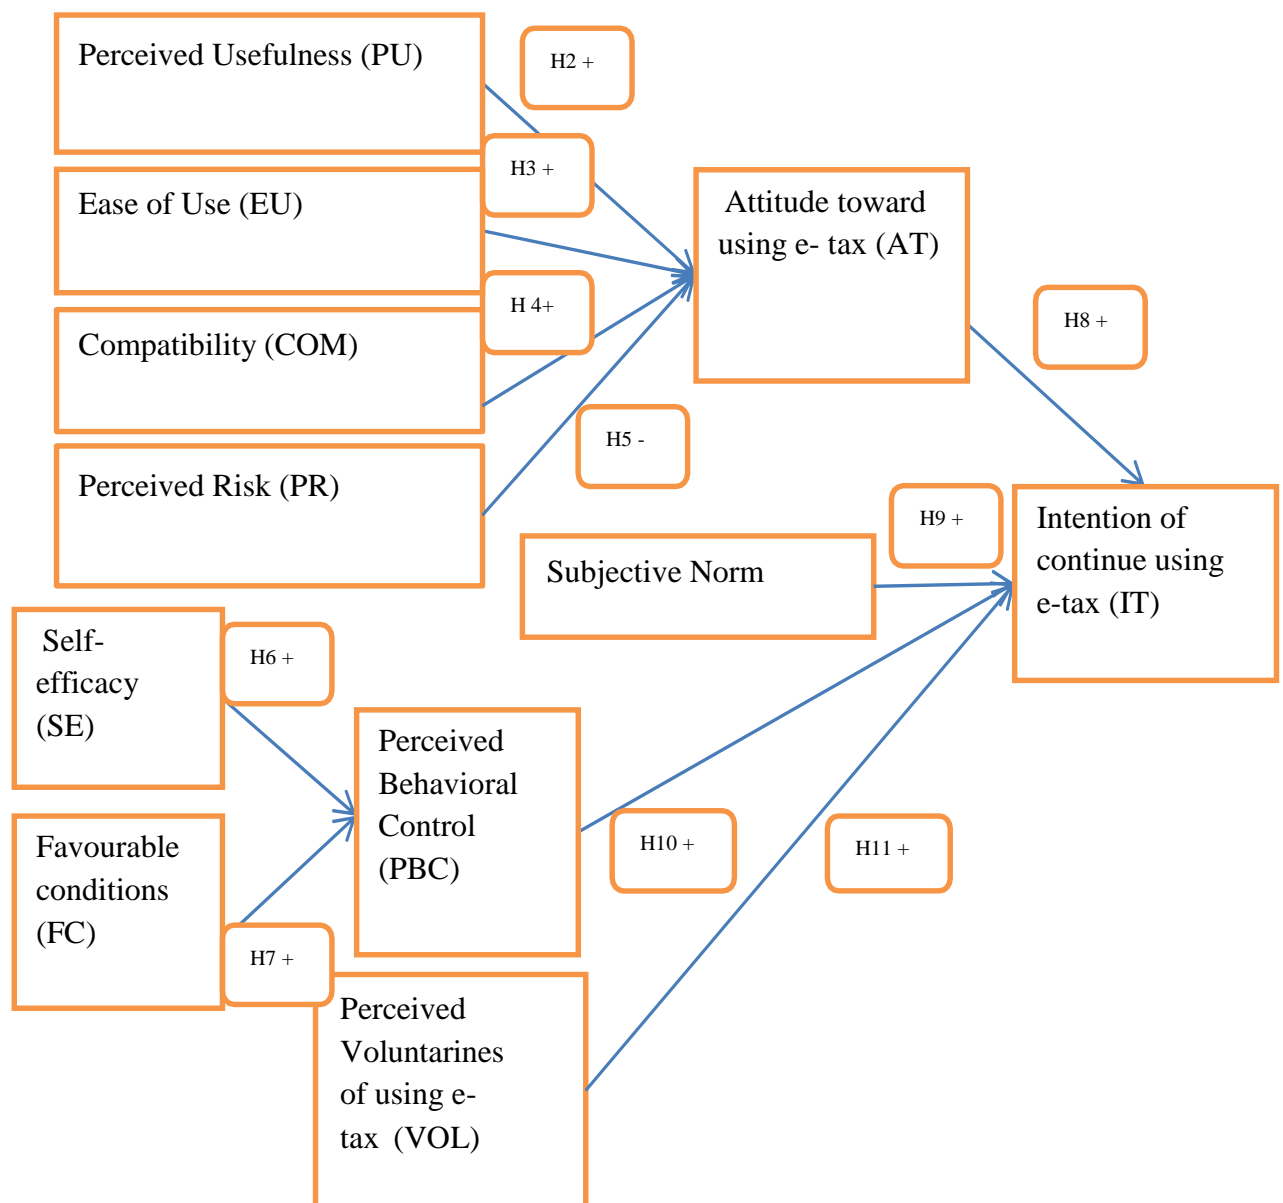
Perceived Usefulness (PU)

H2 +

H3 +

Ease of Use (EU)

Attitude toward using e- tax (AT)

H 4+

Compatibility (COM)

H8 +

H5 -

Perceived Risk (PR)

H9 +

Intention of continue using e-tax (IT)

Subjective Norm

Self-efficacy (SE)

H6 +

Perceived Behavioral Control (PBC)

Favourable conditions (FC)

H10 +

H11 +

H7 +

Perceived Voluntarines of using e-tax (VOL)